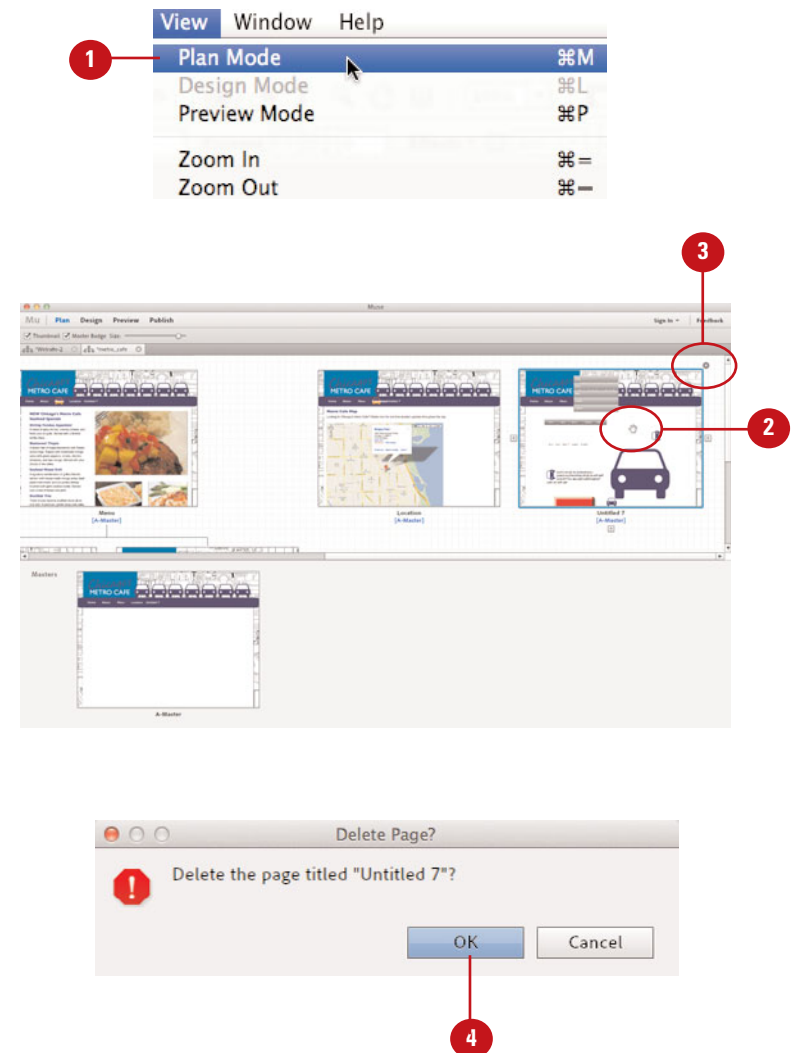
View Window Help

1

Plan Mode ⌘M
Design Mode ⌘L
Preview Mode ⌘P
Zoom In ⌘=
Zoom Out ⌘−

3

Muse

Mu Plan Design Preview Publish

Sign In Feedback

Thumbnail Master Badge Size:

METRO CAFE

METRO CAFE

METRO CAFE

2

Menu
[A-Master]

Location
[A-Master]

Untitled 7
[A-Master]

Masters

METRO CAFE

A-Master

Delete Page?

Delete the page titled "Untitled 7"?

OK Cancel

4